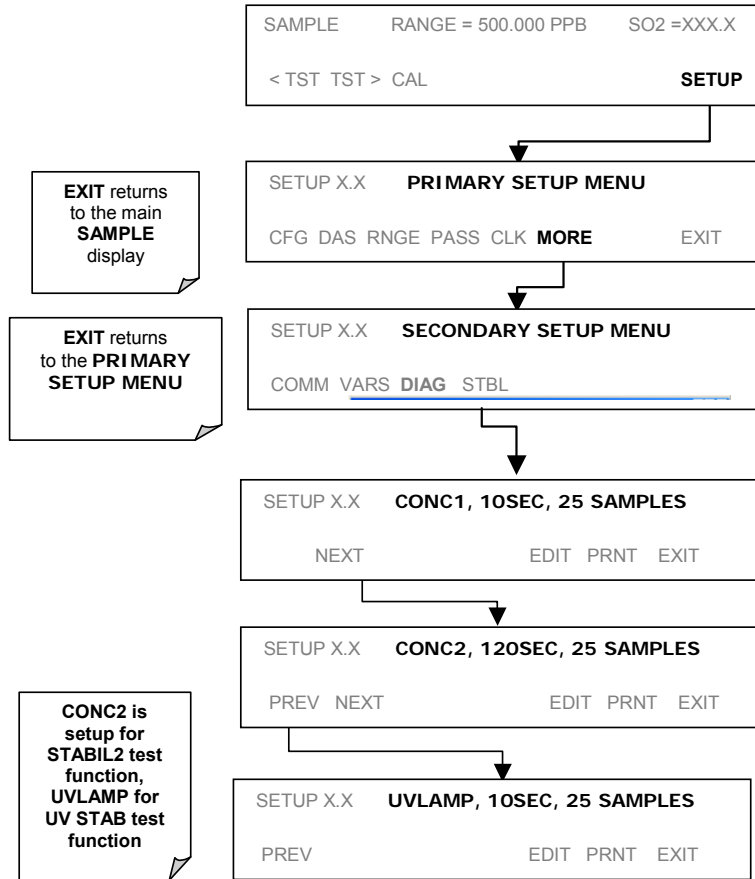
SAMPLE RANGE = 500.000 PPB SO2 =XXX.X

< TST TST > CAL SETUP

EXIT returns to the main SAMPLE display

SETUP X.X PRIMARY SETUP MENU

CFG DAS RNGE PASS CLK MORE EXIT

EXIT returns to the PRIMARY SETUP MENU

SETUP X.X SECONDARY SETUP MENU

COMM VARS DIAG STBL

SETUP X.X CONC1, 10SEC, 25 SAMPLES

NEXT EDIT PRNT EXIT

SETUP X.X CONC2, 120SEC, 25 SAMPLES

PREV NEXT EDIT PRNT EXIT

CONC2 is setup for STABIL2 test function, UVLAMP for UV STAB test function

SETUP X.X UVLAMP, 10SEC, 25 SAMPLES

PREV EDIT PRNT EXIT